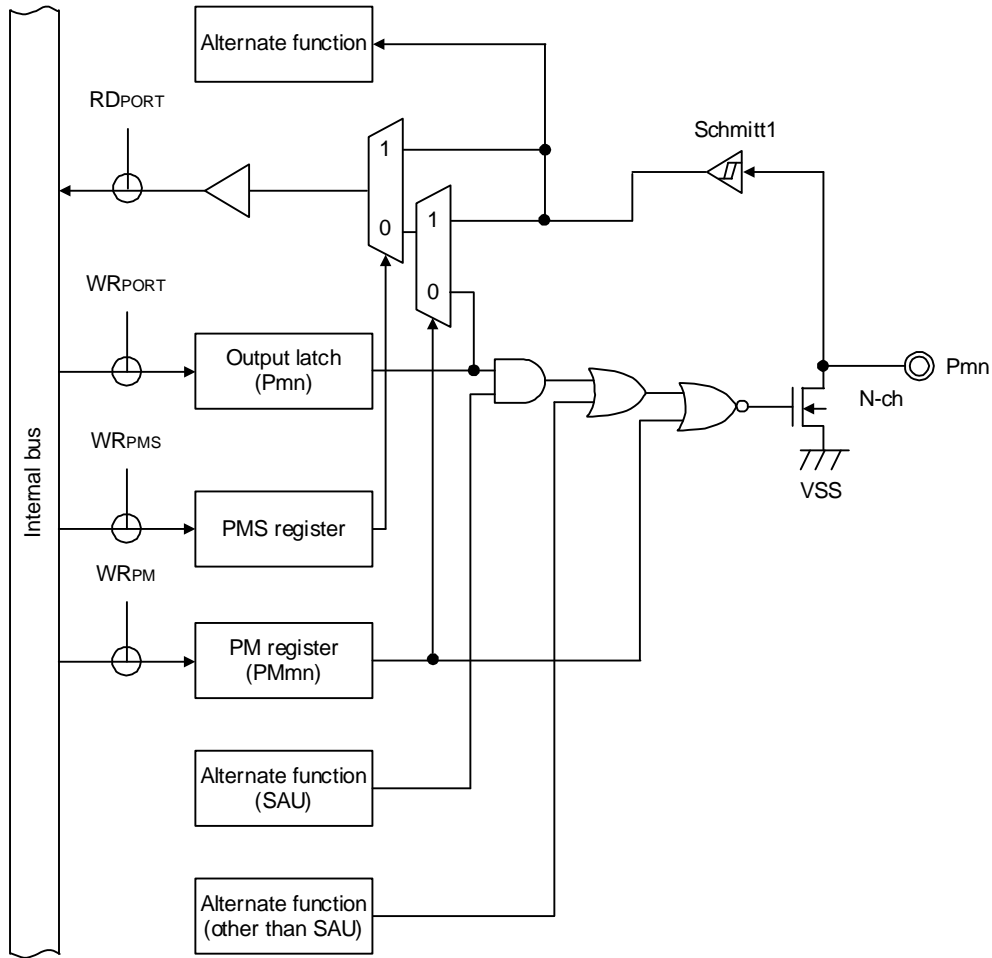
Alternate function

RDPORT

Schmitt1

1

0

1

0

WRPORT

Output latch (Pmn)

Pmn

N-ch

WRPMS

VSS

Internal bus

PMS register

WRPM

PM register (PMmn)

Alternate function (SAU)

Alternate function (other than SAU)